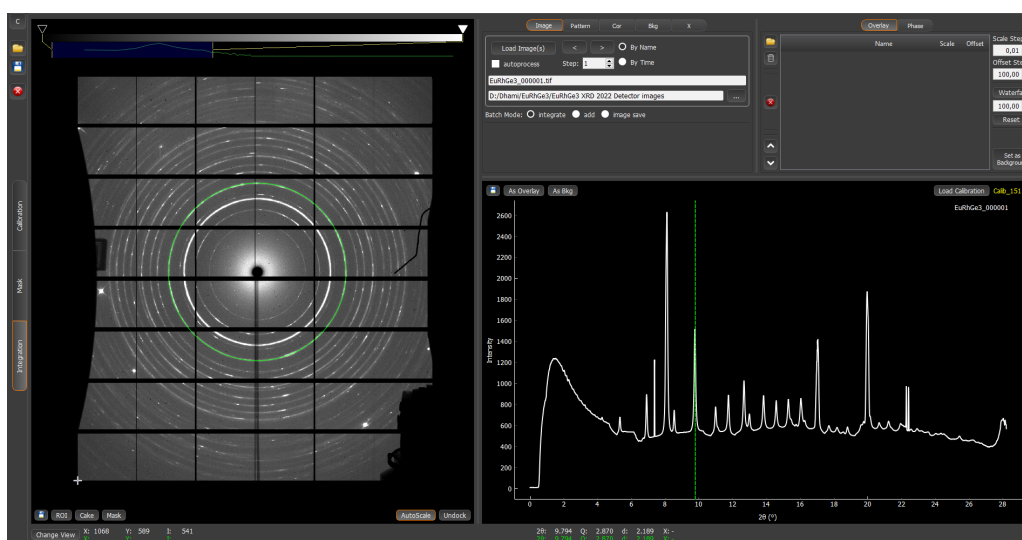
C

Calibration

Mask

Integration

Image Pattern Cor Bkg X

Load Image(s) < > By Name

autoprocess Step: 1 By Time

EuRhGe3_000001.tif

D:/Dhami/EuRhGe3/EuRhGe3 XRD 2022 Detector images ...

Batch Mode: integrate add image save

Overlay Phase

Name Scale Offset

Scale Step

0,01

Offset Step

100,00

Waterfall

100,00

Reset

Set as Background

As Overlay As Bkg

Load Calibration Calib_151

EuRhGe3_000001

Intensity

2600

2400

2200

2000

1800

1600

1400

1200

1000

800

600

400

200

0

0 2 4 6 8 10 12 14 16 18 20 22 24 26 28

2θ (°)

ROI Cake Mask

AutoScale Undock

Change View X: 1060 Y: 589 I: 541

2θ: 9.794 Q: 2.870 d: 2.189 X: -